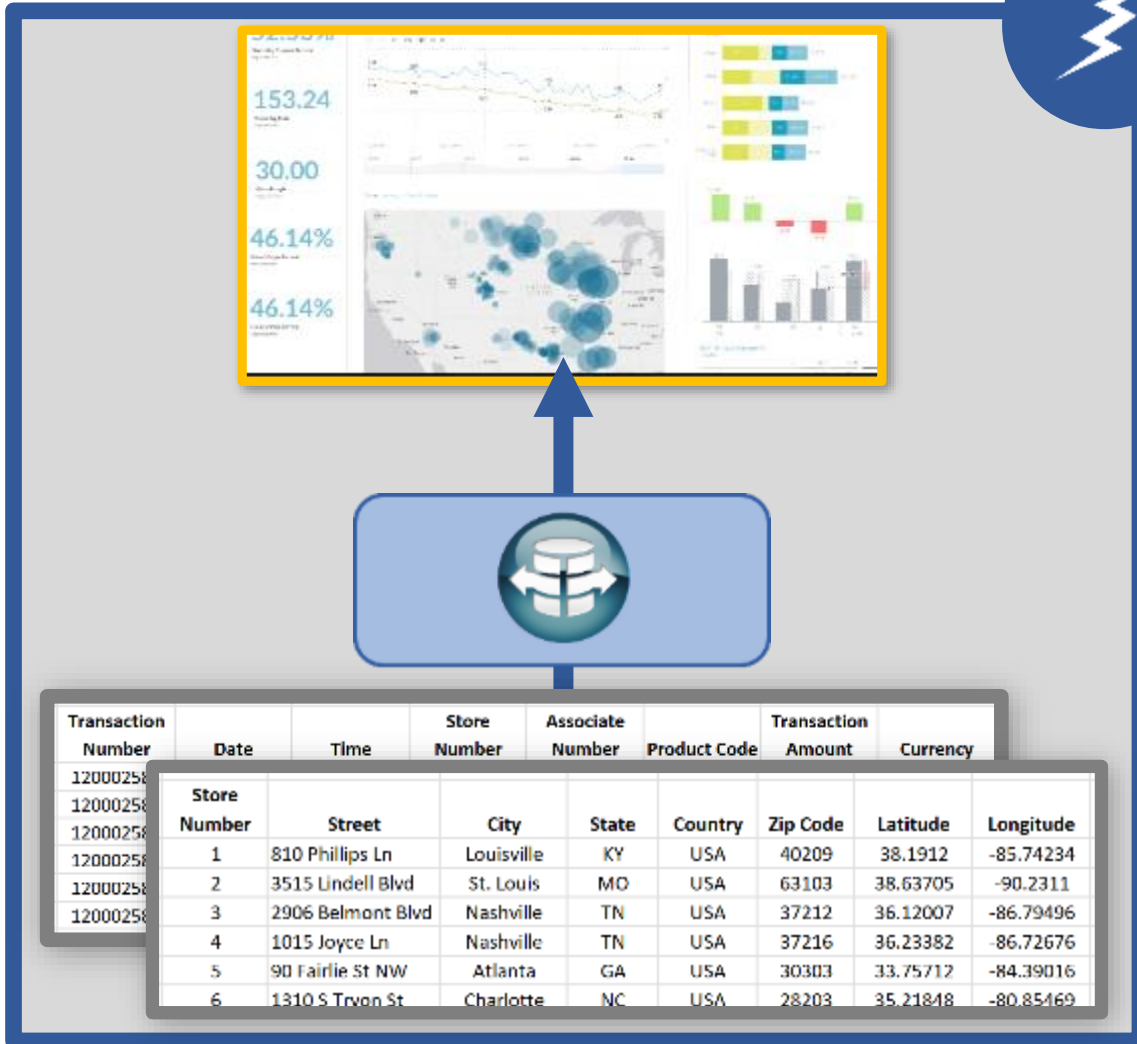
153.24

30.00

46.14%

46.14%

| Transaction Number | Date | Time | Store Number | Associate Number | Product Code | Transaction Amount | Currency |
|---|---|---|---|---|---|---|---|
| 12000258 | | | | | | | |
| 12000258 | | | | | | | |
| 12000258 | | | | | | | |
| 12000258 | | | | | | | |
| 12000258 | | | | | | | |
| 12000258 | | | | | | | |

| Store Number | Street | City | State | Country | Zip Code | Latitude | Longitude |
|---|---|---|---|---|---|---|---|
| 1 | 810 Phillips Ln | Louisville | KY | USA | 40209 | 38.1912 | -85.74234 |
| 2 | 3515 Lindell Blvd | St. Louis | MO | USA | 63103 | 38.63705 | -90.2311 |
| 3 | 2906 Belmont Blvd | Nashville | TN | USA | 37212 | 36.12007 | -86.79496 |
| 4 | 1015 Joyce Ln | Nashville | TN | USA | 37216 | 36.23382 | -86.72676 |
| 5 | 90 Fairlie St NW | Atlanta | GA | USA | 30303 | 33.75712 | -84.39016 |
| 6 | 1310 S Tryon St | Charlotte | NC | USA | 28203 | 35.21848 | -80.85469 |